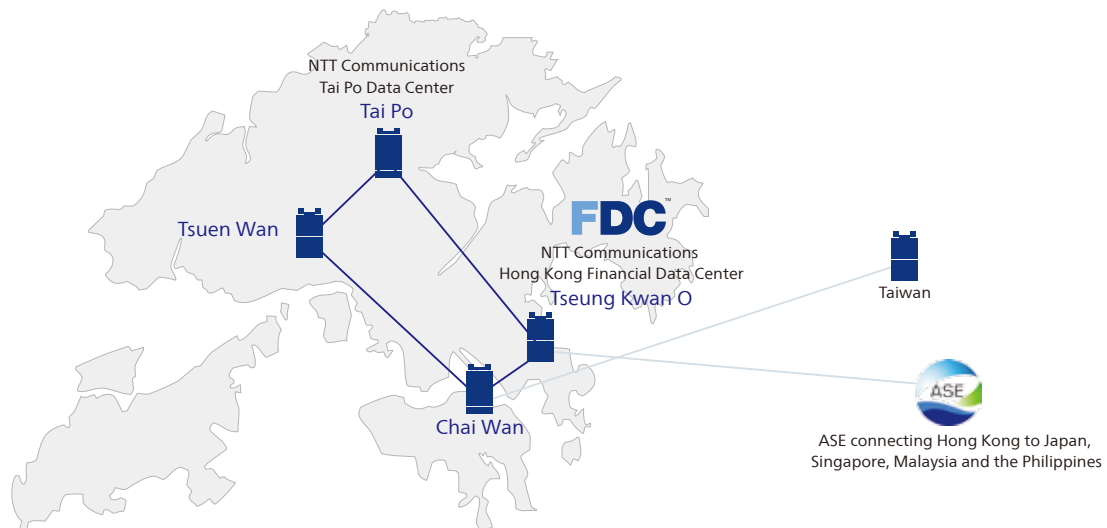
NTT Communications
Tai Po Data Center
Tai Po

Tsuen Wan

FDC™
NTT Communications
Hong Kong Financial Data Center
Tseung Kwan O

Taiwan

Chai Wan

ASE

ASE connecting Hong Kong to Japan, Singapore, Malaysia and the Philippines